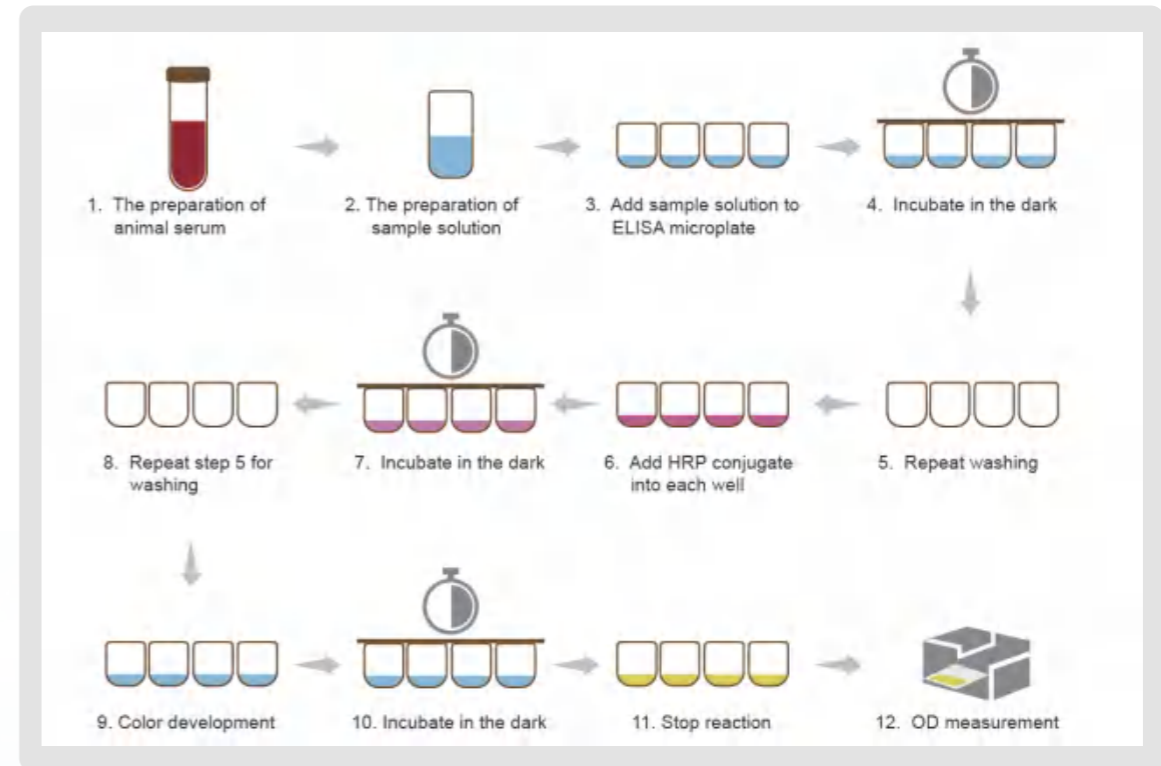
1. The preparation of animal serum

2. The preparation of sample solution

3. Add sample solution to ELISA microplate

4. Incubate in the dark

5. Repeat washing

6. Add HRP conjugate into each well

7. Incubate in the dark

8. Repeat step 5 for washing

9. Color development

10. Incubate in the dark

11. Stop reaction

12. OD measurement